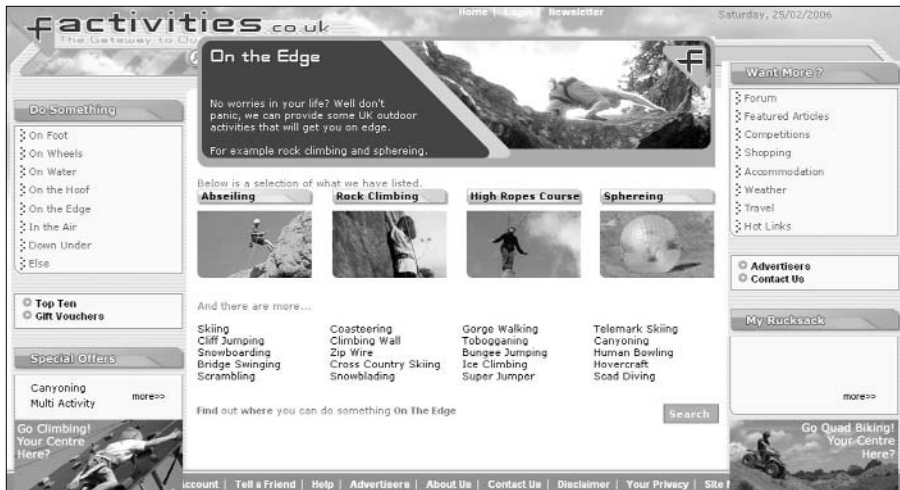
factivities.co.uk
The Gateway to Clu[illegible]

Home | Login | Newsletter

Saturday, 25/02/2006

Do Something
On Foot
On Wheels
On Water
On the Hoof
On the Edge
In the Air
Down Under
Else

Top Ten
Gift Vouchers

Special Offers
Canyoning
Multi Activity
more>>

Go Climbing! Your Centre Here?

On the Edge

No worries in your life? Well don't panic, we can provide some UK outdoor activities that will get you on edge.

For example rock climbing and sphereing.

Below is a selection of what we have listed.

Abseiling
Rock Climbing
High Ropes Course
Sphereing

And there are more...

Skiing
Cliff Jumping
Snowboarding
Bridge Swinging
Scrambling

Coasteering
Climbing Wall
Zip Wire
Cross Country Skiing
Snowblading

Gorge Walking
Tobogganing
Bungee Jumping
Ice Climbing
Super Jumper

Telemark Skiing
Canyoning
Human Bowling
Hovercraft
Scad Diving

Find out where you can do something On The Edge

Search

Want More ?
Forum
Featured Articles
Competitions
Shopping
Accommodation
Weather
Travel
Hot Links

Advertisers
Contact Us

My Rucksack
more>>

Go Quad Biking! Your Centre Here?

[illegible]ccount | Tell a Friend | Help | Advertisers | About Us | Contact Us | Disclaimer | Your Privacy | Site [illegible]